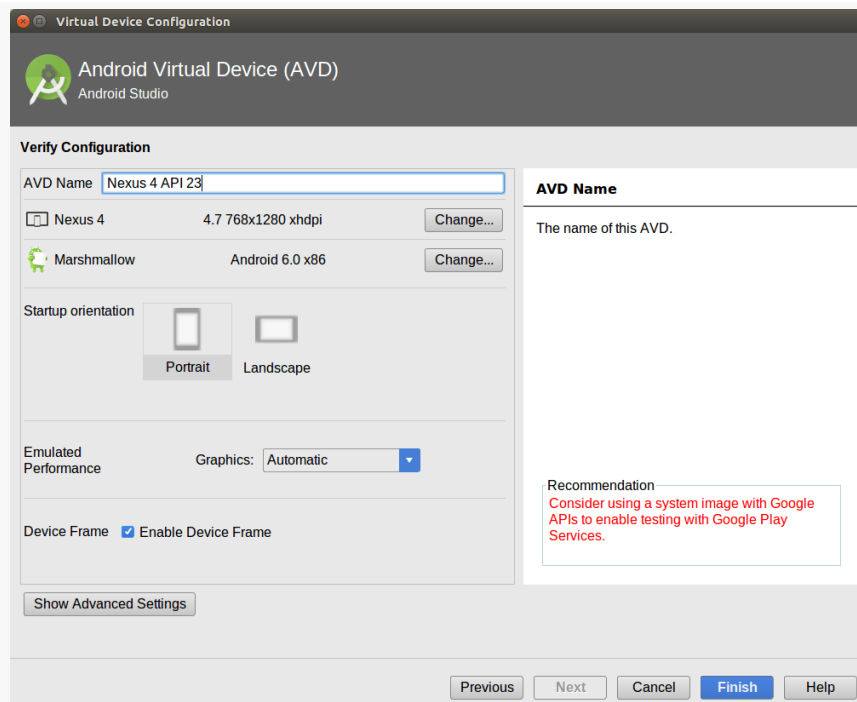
Virtual Device Configuration

Android Virtual Device (AVD)
Android Studio

Verify Configuration

AVD Name Nexus 4 API 23

Nexus 4 4.7 768x1280 xhdpi Change...

Marshmallow Android 6.0 x86 Change...

Startup orientation

Portrait Landscape

Emulated Performance Graphics: Automatic

Device Frame Enable Device Frame

Show Advanced Settings

AVD Name

The name of this AVD.

Recommendation
Consider using a system image with Google APIs to enable testing with Google Play Services.

Previous Next Cancel Finish Help